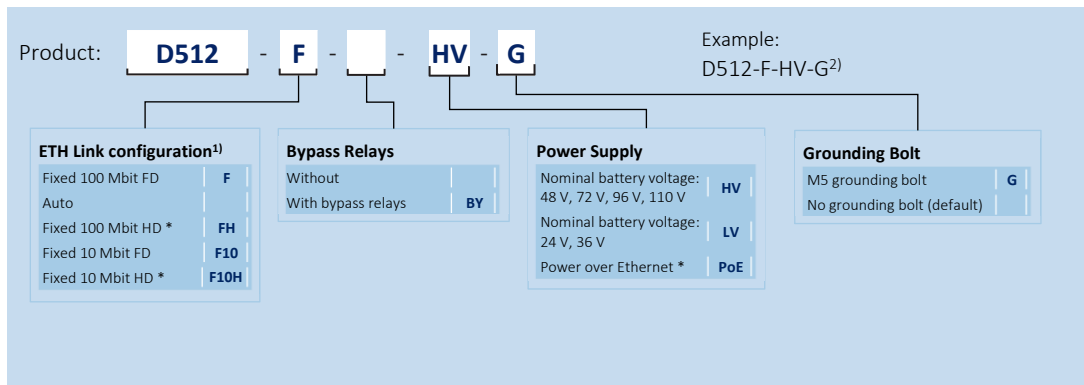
Product: D512 - F - - HV - G

Example:
D512-F-HV-G$^{2)}$

**ETH Link configuration$^{1)}$**

| | |
|---|---|
| Fixed 100 Mbit FD | F |
| Auto | |
| Fixed 100 Mbit HD * | FH |
| Fixed 10 Mbit FD | F10 |
| Fixed 10 Mbit HD * | F10H |

**Bypass Relays**

| | |
|---|---|
| Without | |
| With bypass relays | BY |

**Power Supply**

| | |
|---|---|
| Nominal battery voltage: 48 V, 72 V, 96 V, 110 V | HV |
| Nominal battery voltage: 24 V, 36 V | LV |
| Power over Ethernet * | PoE |

**Grounding Bolt**

| | |
|---|---|
| M5 grounding bolt | G |
| No grounding bolt (default) | |